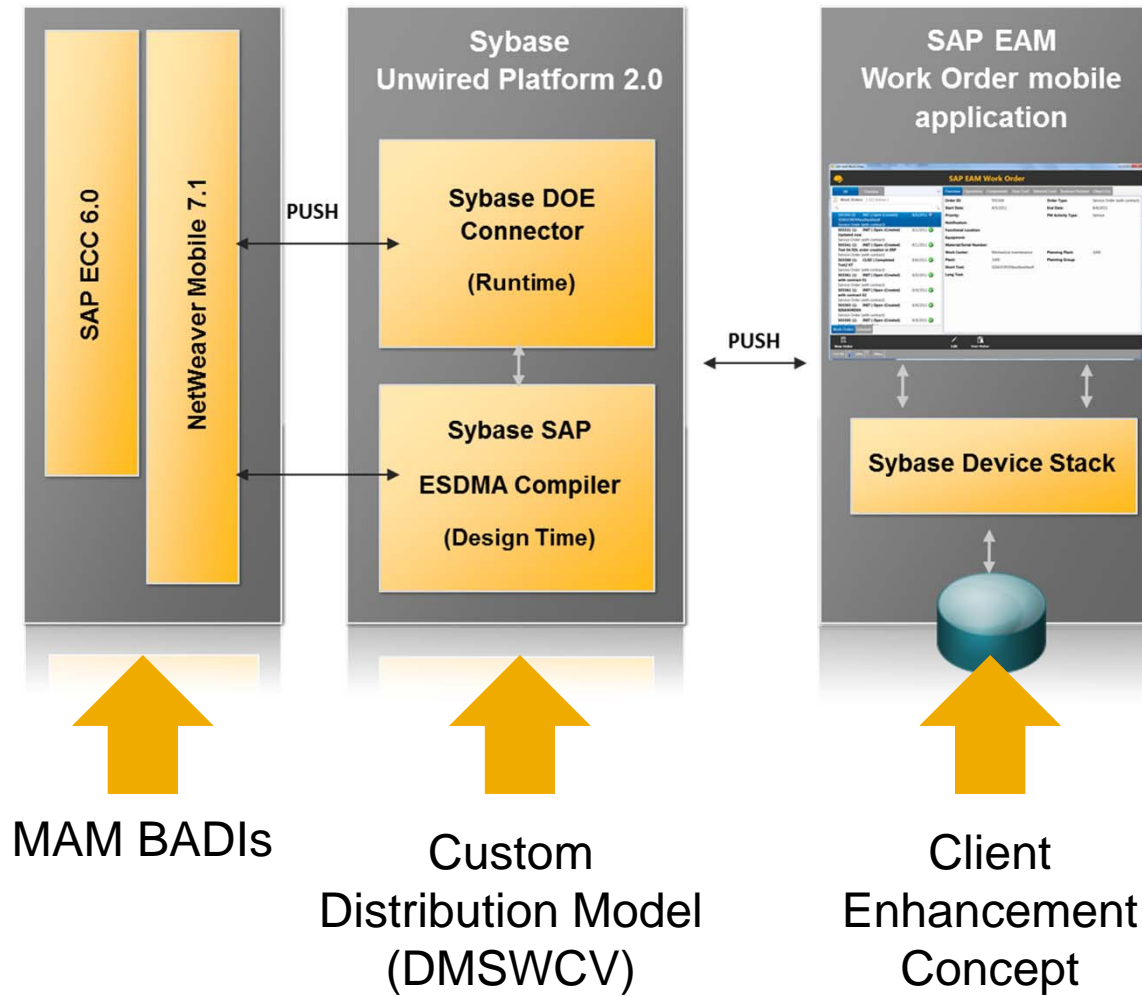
SAP ECC 6.0

NetWeaver Mobile 7.1

PUSH

Sybase Unwired Platform 2.0

Sybase DOE Connector

(Runtime)

Sybase SAP ESDMA Compiler

(Design Time)

PUSH

SAP EAM Work Order mobile application

SAP EAM Work Order

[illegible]

Sybase Device Stack

MAM BADIs

Custom Distribution Model (DMSWCV)

Client Enhancement Concept